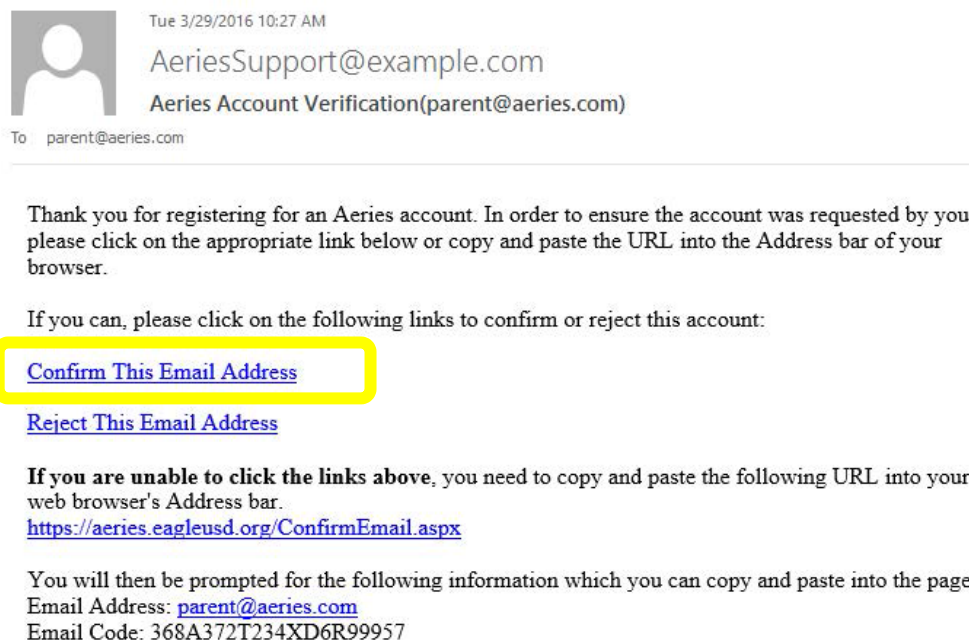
Tue 3/29/2016 10:27 AM
AeriesSupport@example.com
Aeries Account Verification(parent@aeries.com)
To parent@aeries.com

Thank you for registering for an Aeries account. In order to ensure the account was requested by you please click on the appropriate link below or copy and paste the URL into the Address bar of your browser.

If you can, please click on the following links to confirm or reject this account:

Confirm This Email Address

Reject This Email Address

**If you are unable to click the links above**, you need to copy and paste the following URL into your web browser's Address bar.
https://aeries.eagleusd.org/ConfirmEmail.aspx

You will then be prompted for the following information which you can copy and paste into the page
Email Address: parent@aeries.com
Email Code: 368A372T234XD6R99957